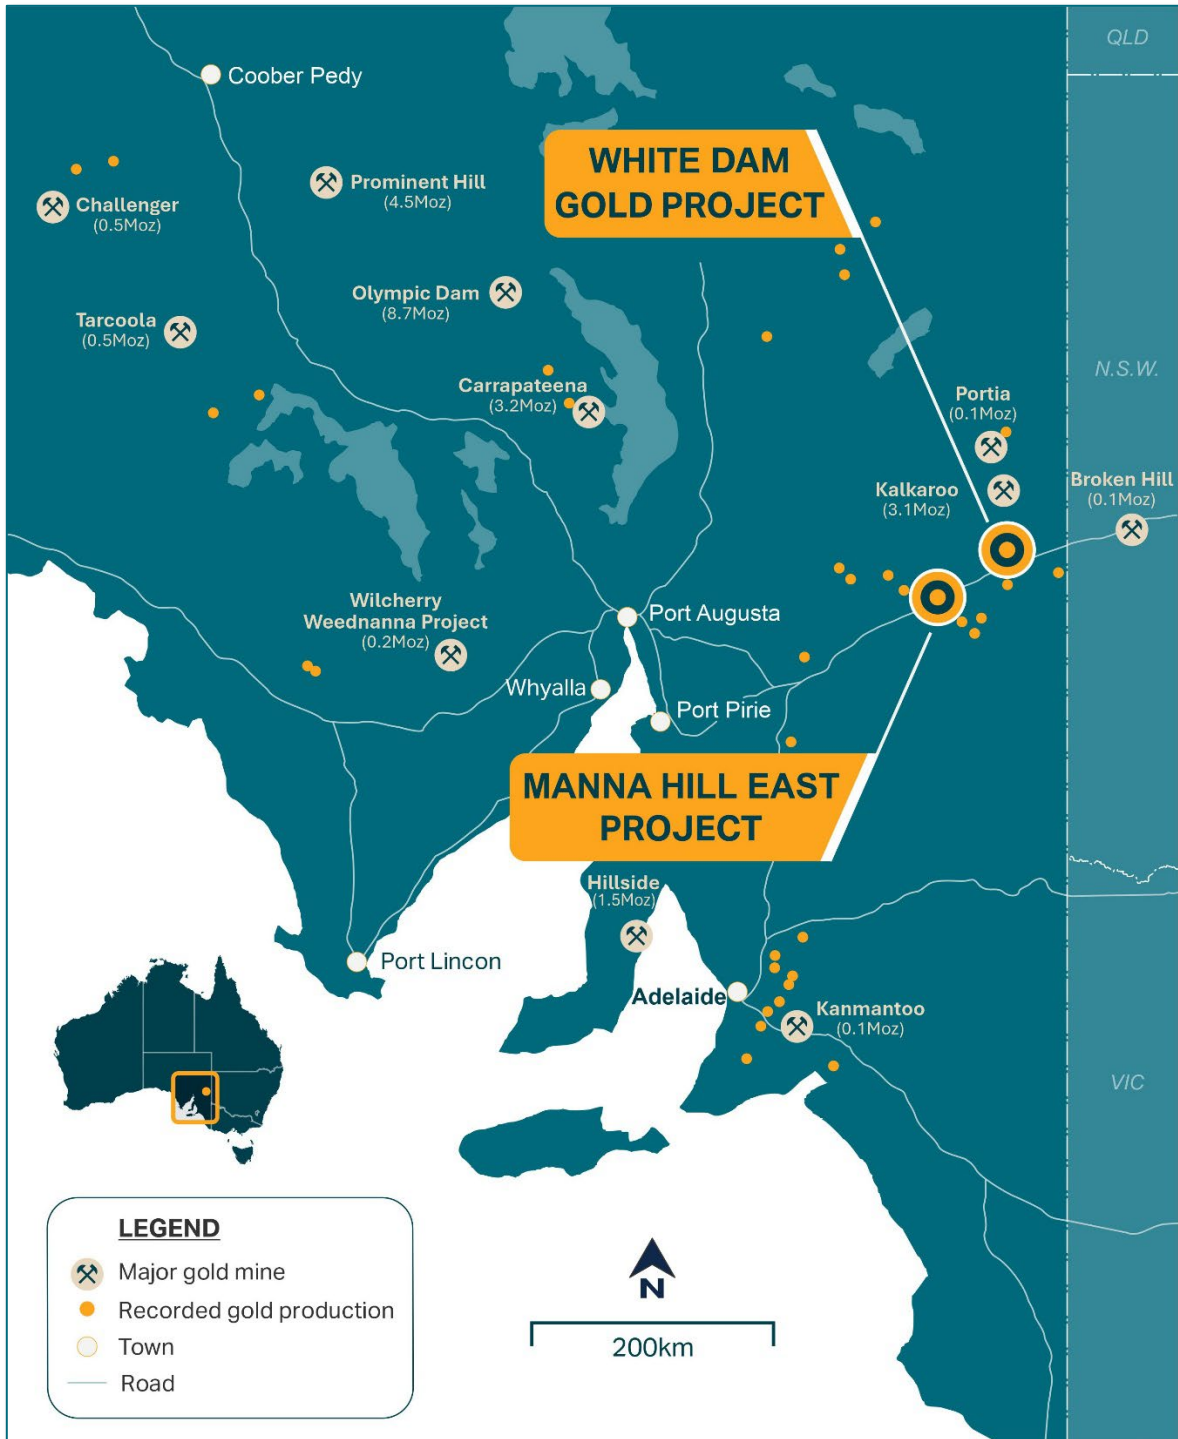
QLD

Coober Pedy

WHITE DAM GOLD PROJECT

Prominent Hill (4.5Moz)

Challenger (0.5Moz)

Olympic Dam (8.7Moz)

Tarcoola (0.5Moz)

N.S.W.

Carrapateena (3.2Moz)

Portia (0.1Moz)

Kalkaroo (3.1Moz)

Broken Hill (0.1Moz)

Wilcherry Weednanna Project (0.2Moz)

Port Augusta

Whyalla

Port Pirie

MANNA HILL EAST PROJECT

Hillside (1.5Moz)

Port Lincon

Adelaide

Kanmantoo (0.1Moz)

VIC

LEGEND
Major gold mine
Recorded gold production
Town
Road

N

200km